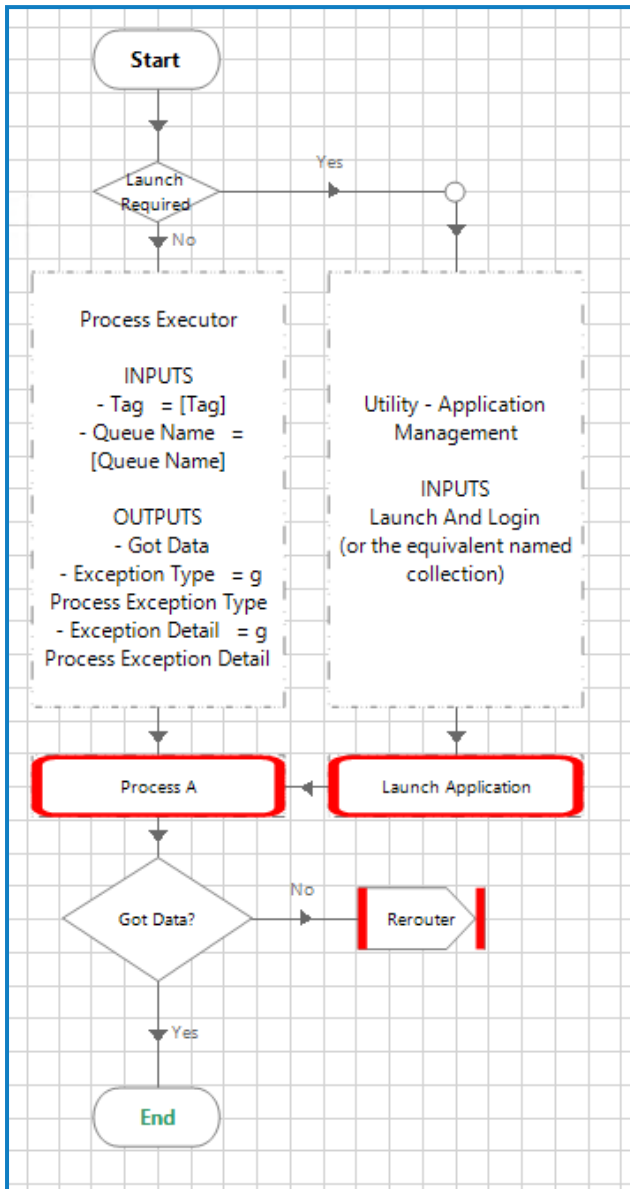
Start

Launch Required

Yes

No

Process Executor

INPUTS
- Tag = [Tag]
- Queue Name = [Queue Name]

OUTPUTS
- Got Data
- Exception Type = g Process Exception Type
- Exception Detail = g Process Exception Detail

Utility - Application Management

INPUTS
Launch And Login
(or the equivalent named collection)

Process A

Launch Application

Got Data?

No

Rerouter

Yes

End